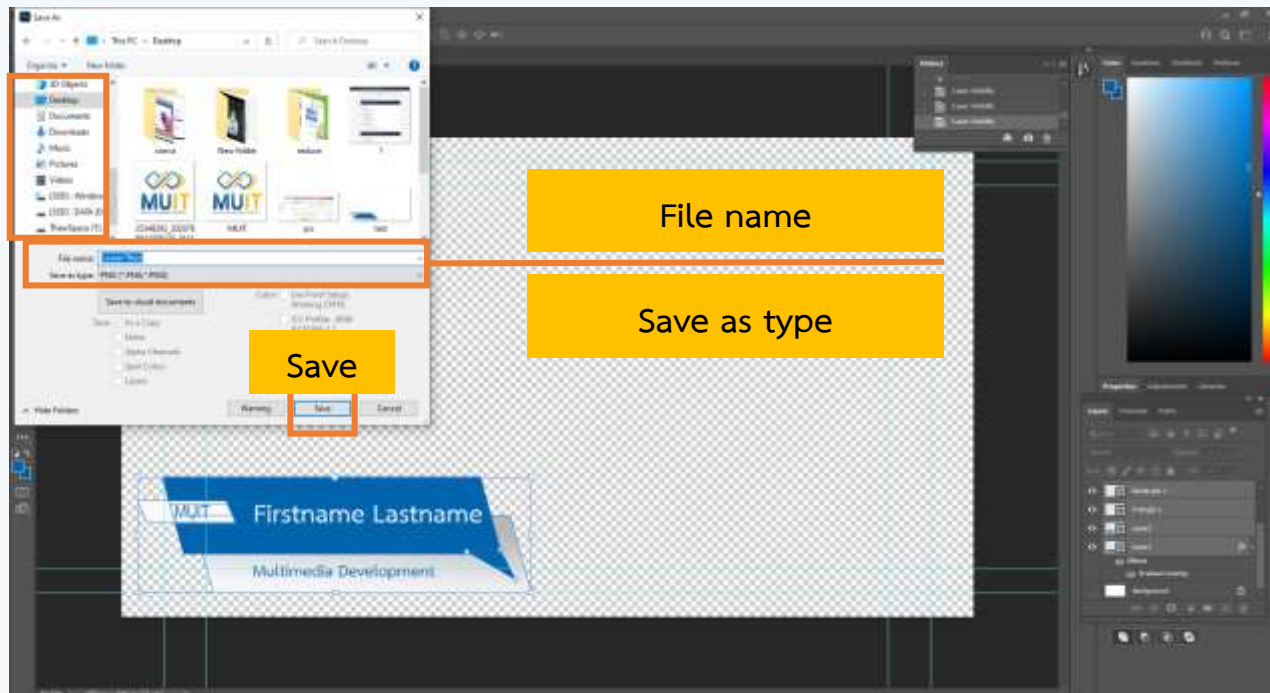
Save As

This PC > Desktop

Search Desktop

Organize ▾ New folder

3D Objects
Desktop
Documents
Downloads
Music
Pictures
Videos

MUIT
MUIT

File name:
Save as type: PNG (*.PNG;*.PNG)

Save to cloud documents

Hide Folders

Warning
Save
Cancel

File name

Save as type

Save

MUIT
Firstname Lastname
Multimedia Development